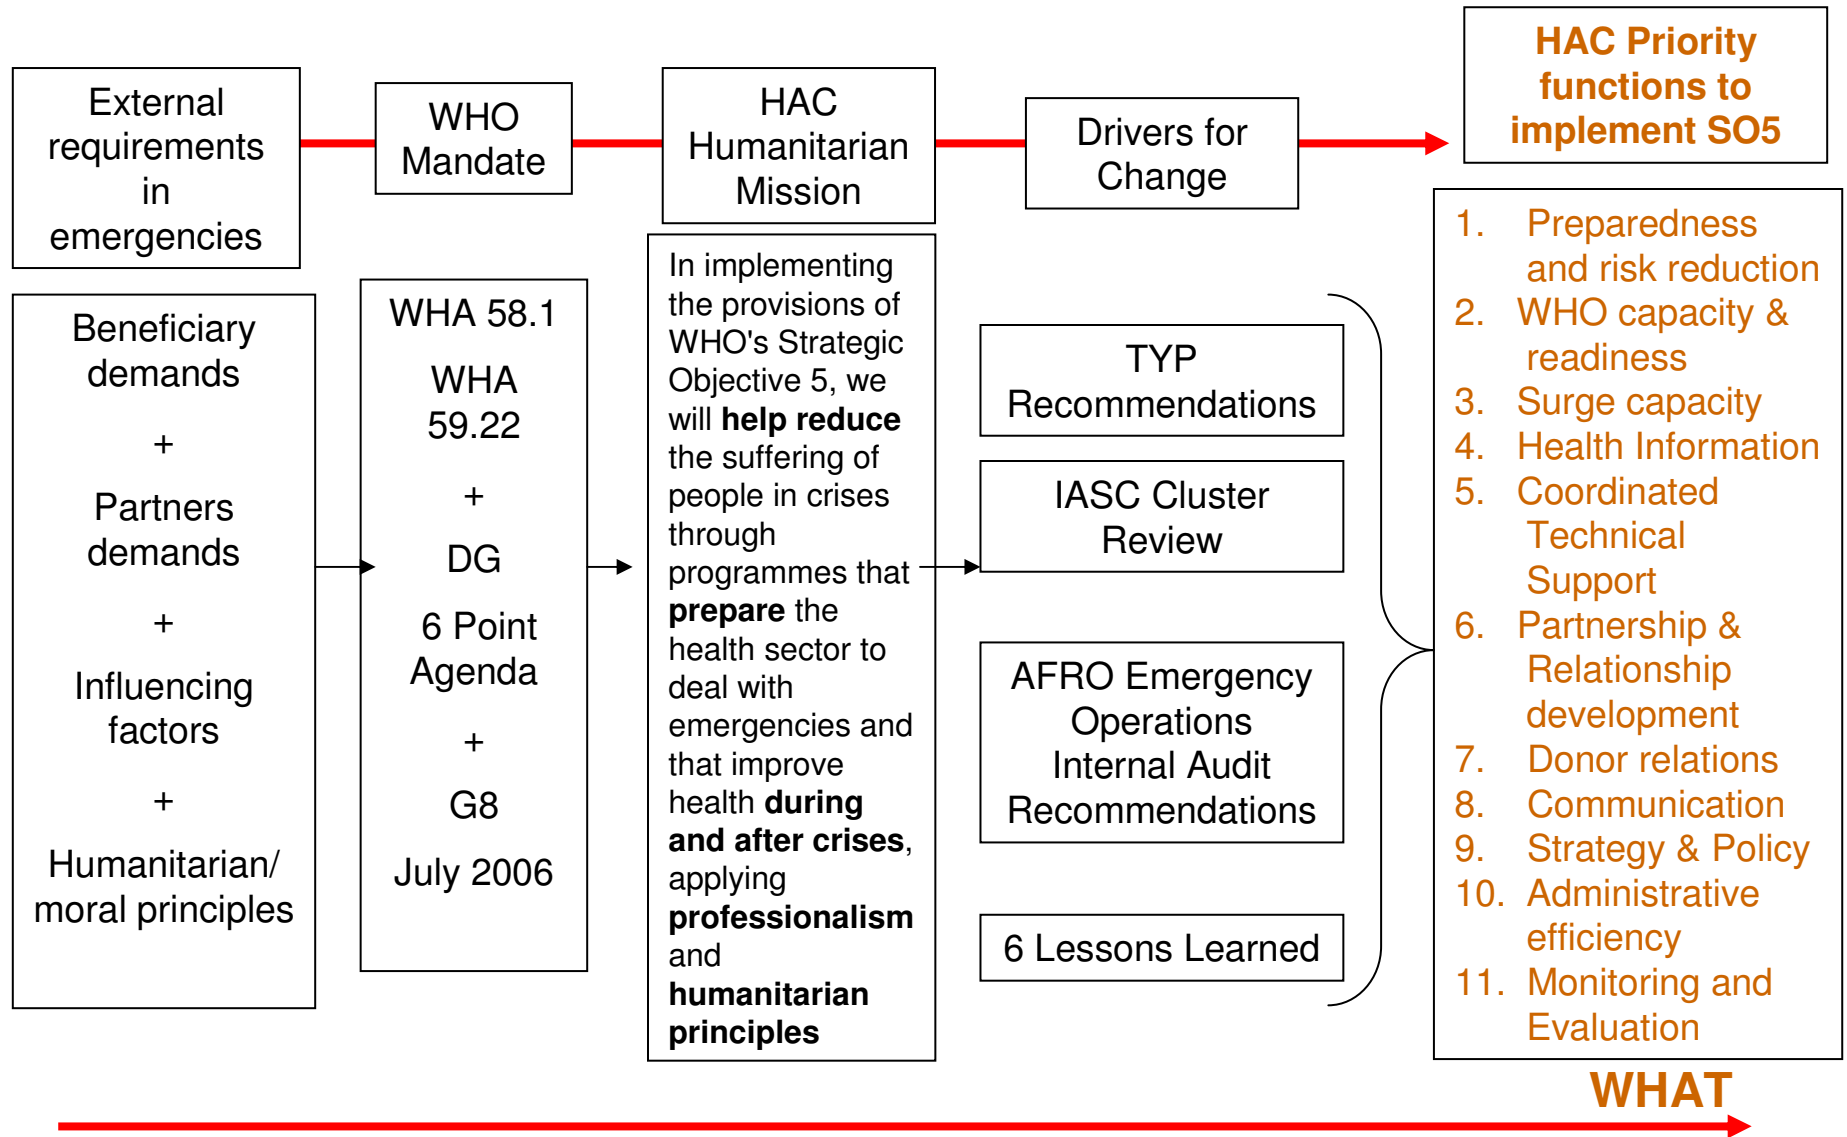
External requirements in emergencies

WHO Mandate

HAC Humanitarian Mission

Drivers for Change

HAC Priority functions to implement SO5

Beneficiary demands

+

Partners demands

+

Influencing factors

+

Humanitarian/ moral principles

WHA 58.1

WHA 59.22

+

DG

6 Point Agenda

+

G8

July 2006

In implementing the provisions of WHO's Strategic Objective 5, we will **help reduce** the suffering of people in crises through programmes that **prepare** the health sector to deal with emergencies and that improve health **during and after crises**, applying **professionalism** and **humanitarian principles**

TYP Recommendations

IASC Cluster Review

AFRO Emergency Operations Internal Audit Recommendations

6 Lessons Learned

1. Preparedness and risk reduction
2. WHO capacity & readiness
3. Surge capacity
4. Health Information
5. Coordinated Technical Support
6. Partnership & Relationship development
7. Donor relations
8. Communication
9. Strategy & Policy
10. Administrative efficiency
11. Monitoring and Evaluation

WHAT